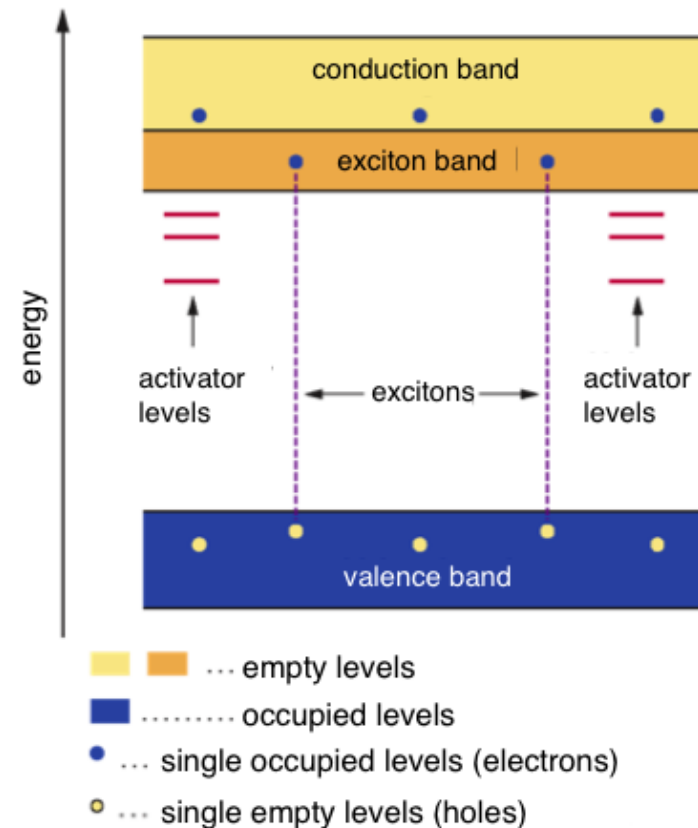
conduction band

exciton band

energy

activator levels

excitons

activator levels

valence band

... empty levels

......... occupied levels

... single occupied levels (electrons)

... single empty levels (holes)